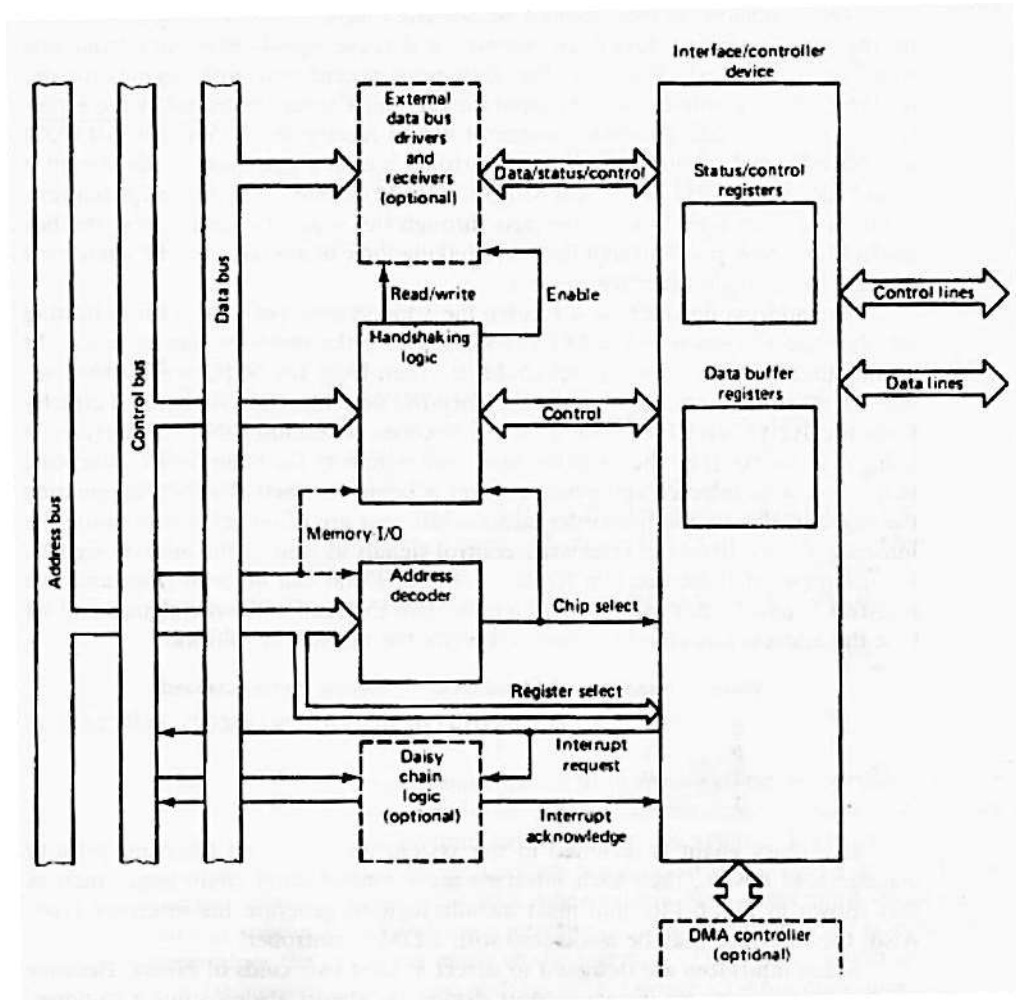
Interface/controller device

External data bus drivers and receivers (optional)

Data/status/control

Status/control registers

Control lines

Read/write

Enable

Handshaking logic

Data bus

Control bus

Address bus

Data buffer registers

Data lines

Control

Memory I/O

Address decoder

Chip select

Register select

Daisy chain logic (optional)

Interrupt request

Interrupt acknowledge

DMA controller (optional)